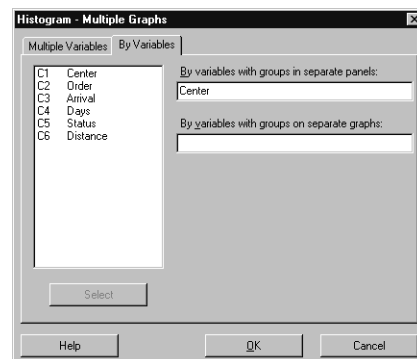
Histogram - Multiple Graphs

Multiple Variables | By Variables

C1 Center
C2 Order
C3 Arrival
C4 Days
C5 Status
C6 Distance

By variables with groups in separate panels:
Center

By variables with groups on separate graphs:

Select

Help
OK
Cancel